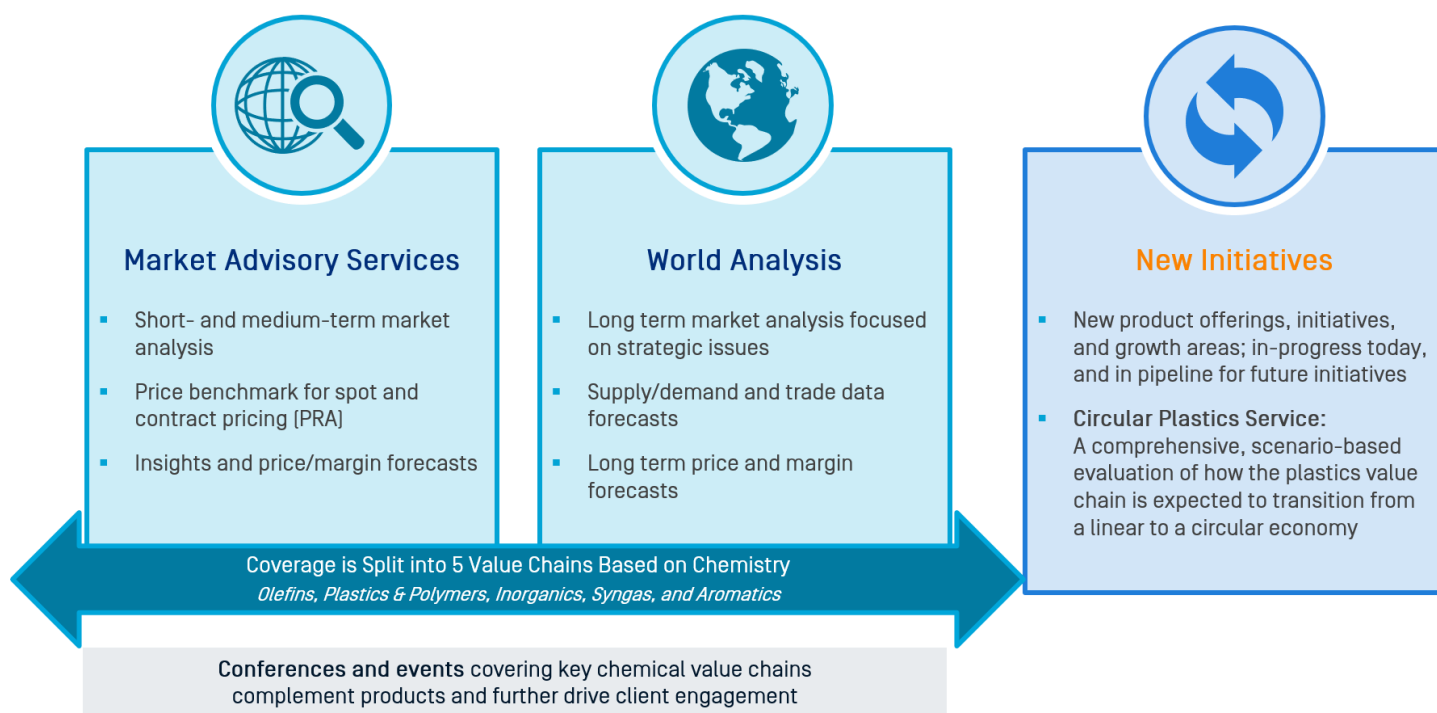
Market Advisory Services

- Short- and medium-term market analysis
- Price benchmark for spot and contract pricing (PRA)
- Insights and price/margin forecasts

World Analysis

- Long term market analysis focused on strategic issues
- Supply/demand and trade data forecasts
- Long term price and margin forecasts

New Initiatives

- New product offerings, initiatives, and growth areas; in-progress today, and in pipeline for future initiatives
- Circular Plastics Service: A comprehensive, scenario-based evaluation of how the plastics value chain is expected to transition from a linear to a circular economy

Coverage is Split into 5 Value Chains Based on Chemistry
Olefins, Plastics & Polymers, Inorganics, Syngas, and Aromatics

Conferences and events covering key chemical value chains complement products and further drive client engagement